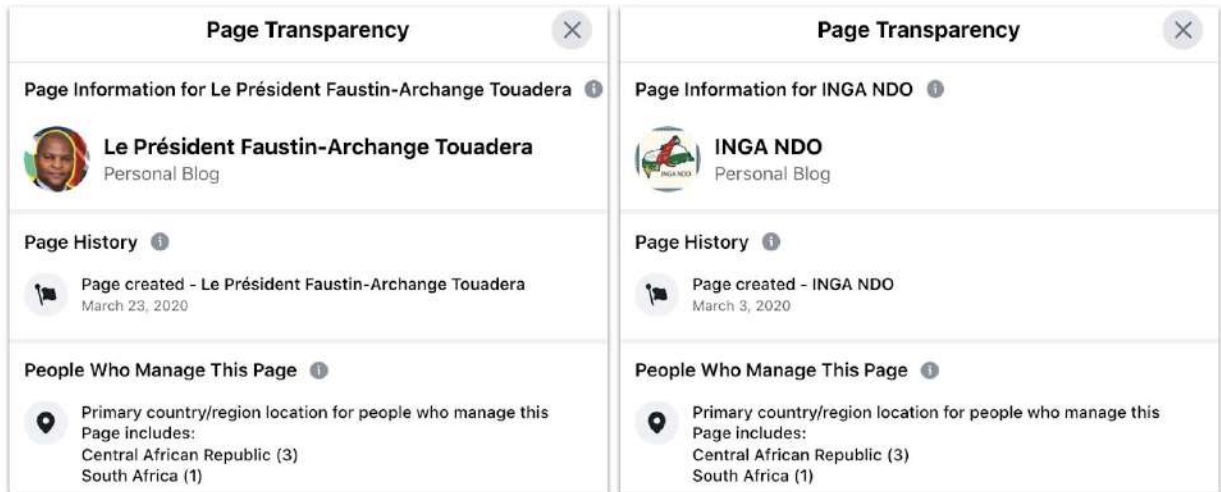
Page Transparency

Page Information for Le Président Faustin-Archange Touadera

Le Président Faustin-Archange Touadera
Personal Blog

Page History

Page created - Le Président Faustin-Archange Touadera
March 23, 2020

People Who Manage This Page

Primary country/region location for people who manage this Page includes:
Central African Republic (3)
South Africa (1)

Page Transparency

Page Information for INGA NDO

INGA NDO
INGA NDO
Personal Blog

Page History

Page created - INGA NDO
March 3, 2020

People Who Manage This Page

Primary country/region location for people who manage this Page includes:
Central African Republic (3)
South Africa (1)